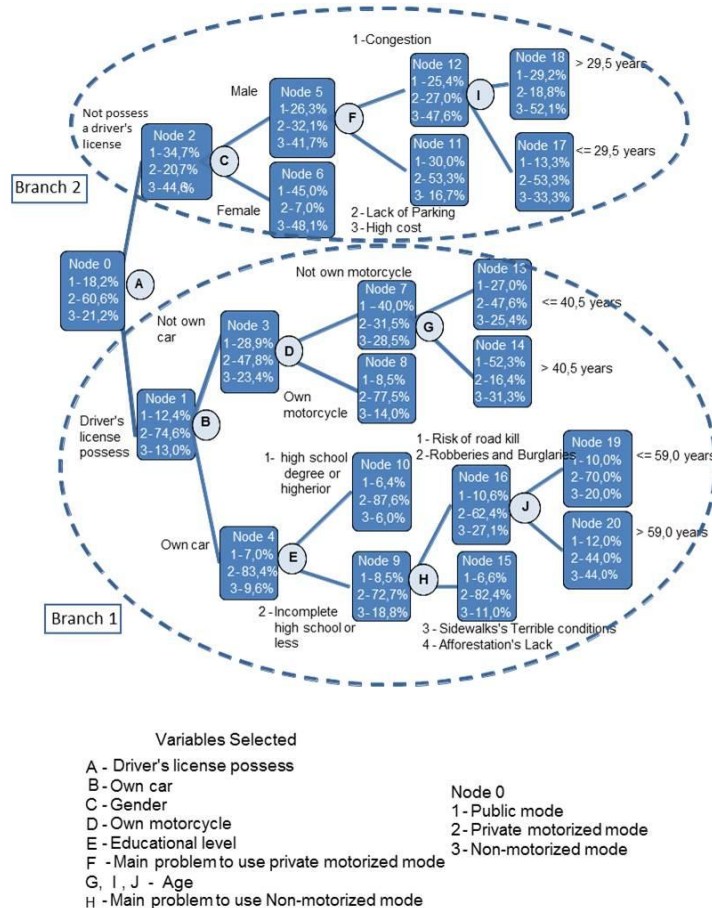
Branch 2

Not possess a driver's license

Node 2
1 - 34,7%
2 - 20,7%
3 - 44,6%

C

Male

Node 5
1 - 26,3%
2 - 32,1%
3 - 41,7%

F

1 - Congestion

Node 12
1 - 25,4%
2 - 27,0%
3 - 47,6%

I

Node 18
1 - 29,2%
2 - 18,8%
3 - 52,1%

> 29,5 years

Node 17
1 - 13,3%
2 - 53,3%
3 - 33,3%

<= 29,5 years

Node 11
1 - 30,0%
2 - 53,3%
3 - 16,7%

Female

Node 6
1 - 45,0%
2 - 7,0%
3 - 48,1%

2 - Lack of Parking
3 - High cost

Node 0
1 - 18,2%
2 - 60,6%
3 - 21,2%

A

Not own motorcycle

Not own car

Node 3
1 - 28,9%
2 - 47,8%
3 - 23,4%

D

Node 7
1 - 40,0%
2 - 31,5%
3 - 28,5%

G

Node 13
1 - 27,0%
2 - 47,6%
3 - 25,4%

<= 40,5 years

Node 14
1 - 52,3%
2 - 16,4%
3 - 31,3%

> 40,5 years

Node 8
1 - 8,5%
2 - 77,5%
3 - 14,0%

Own motorcycle

Driver's license possess

Node 1
1 - 12,4%
2 - 74,6%
3 - 13,0%

B

1 - Risk of road kill
2 - Robberies and Burglaries

1- high school degree or higherior

Node 10
1 - 6,4%
2 - 87,6%
3 - 6,0%

Node 16
1 - 10,6%
2 - 62,4%
3 - 27,1%

J

Node 19
1 - 10,0%
2 - 70,0%
3 - 20,0%

<= 59,0 years

Node 20
1 - 12,0%
2 - 44,0%
3 - 44,0%

> 59,0 years

Own car

Node 4
1 - 7,0%
2 - 83,4%
3 - 9,6%

E

Node 9
1 - 8,5%
2 - 72,7%
3 - 18,8%

H

Node 15
1 - 6,6%
2 - 82,4%
3 - 11,0%

2 - Incomplete high school or less

3 - Sidewalks's Terrible conditions
4 - Afforestation's Lack

Branch 1

Variables Selected
A - Driver's license possess
B - Own car
C - Gender
D - Own motorcycle
E - Educational level
F - Main problem to use private motorized mode
G, I, J - Age
H - Main problem to use Non-motorized mode

Node 0
1 - Public mode
2 - Private motorized mode
3 - Non-motorized mode